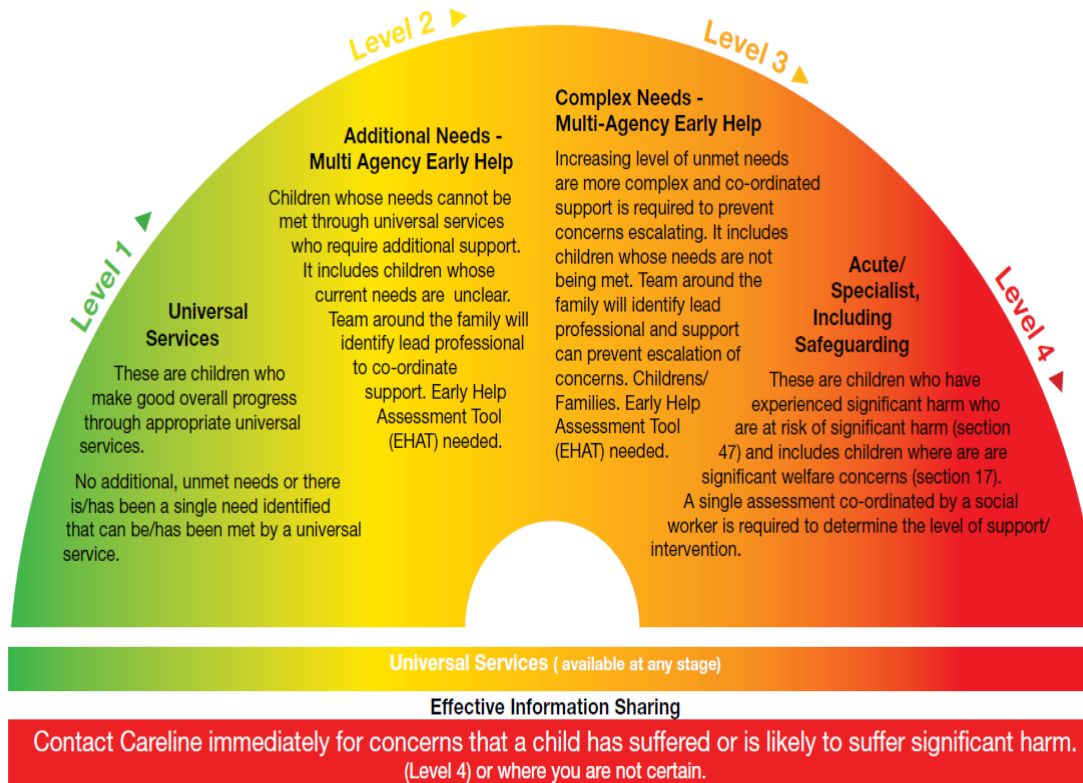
Level 1

Universal Services

These are children who make good overall progress through appropriate universal services.

No additional, unmet needs or there is/has been a single need identified that can be/has been met by a universal service.

Level 2

Additional Needs - Multi Agency Early Help

Children whose needs cannot be met through universal services who require additional support. It includes children whose current needs are unclear. Team around the family will identify lead professional to co-ordinate support. Early Help Assessment Tool (EHAT) needed.

Level 3

Complex Needs - Multi-Agency Early Help

Increasing level of unmet needs are more complex and co-ordinated support is required to prevent concerns escalating. It includes children whose needs are not being met. Team around the family will identify lead professional and support can prevent escalation of concerns. Childrens/ Families. Early Help Assessment Tool (EHAT) needed.

Level 4

Acute/ Specialist, Including Safeguarding

These are children who have experienced significant harm who are at risk of significant harm (section 47) and includes children where are are significant welfare concerns (section 17). A single assessment co-ordinated by a social worker is required to determine the level of support/ intervention.

Universal Services ( available at any stage)

Effective Information Sharing

Contact Careline immediately for concerns that a child has suffered or is likely to suffer significant harm. (Level 4) or where you are not certain.